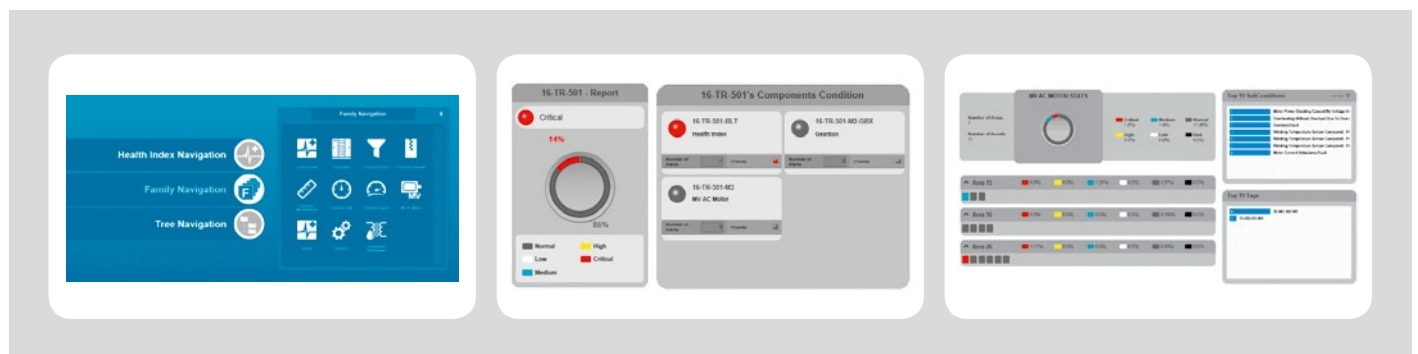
Family Navigation

Health Index Navigation

Family Navigation

Tree Navigation

16-TR-501 - Report

Critical

14%

86%

Normal

High

Low

Critical

Medium

16-TR-501's Components Condition

16-TR-501-BLT

Health Index

16-TR-501-M2-GBX

Gearbox

16-TR-501-M2

MV AC Motor

Number of Alerts

Priority

MV AC MOTOR STATS

Number of Areas

Number of Assets

Critical

Medium

Normal

High

Low

Bad

Area 15

Area 16

Area 26

Top 10 SubConditions

Motor Power Reading Cause/High Voltage

Overloading Without Overload Due To Rotor

Overload Fault

Winding Temperature Sensor Component

Winding Temperature Sensor Component

Winding Temperature Sensor Component

Winding Temperature Sensor Component

Motor Current Imbalance Fault

Top 10 Tags